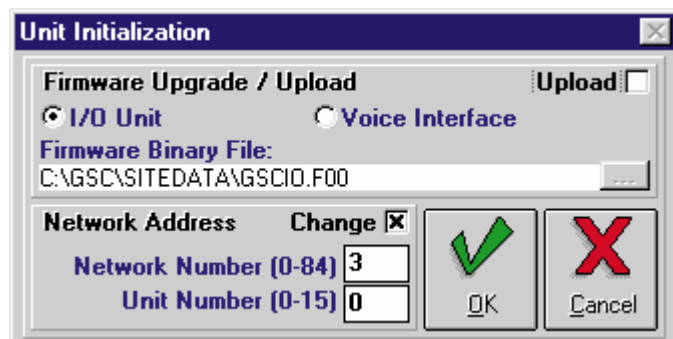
Unit Initialization

Firmware Upgrade / Upload

Upload

I/O Unit

Voice Interface

Firmware Binary File:

C:\GSC\SITEDATA\GSCIO.F00

...

Network Address

Change

Network Number (0-84) 3

Unit Number (0-15) 0

OK

Cancel